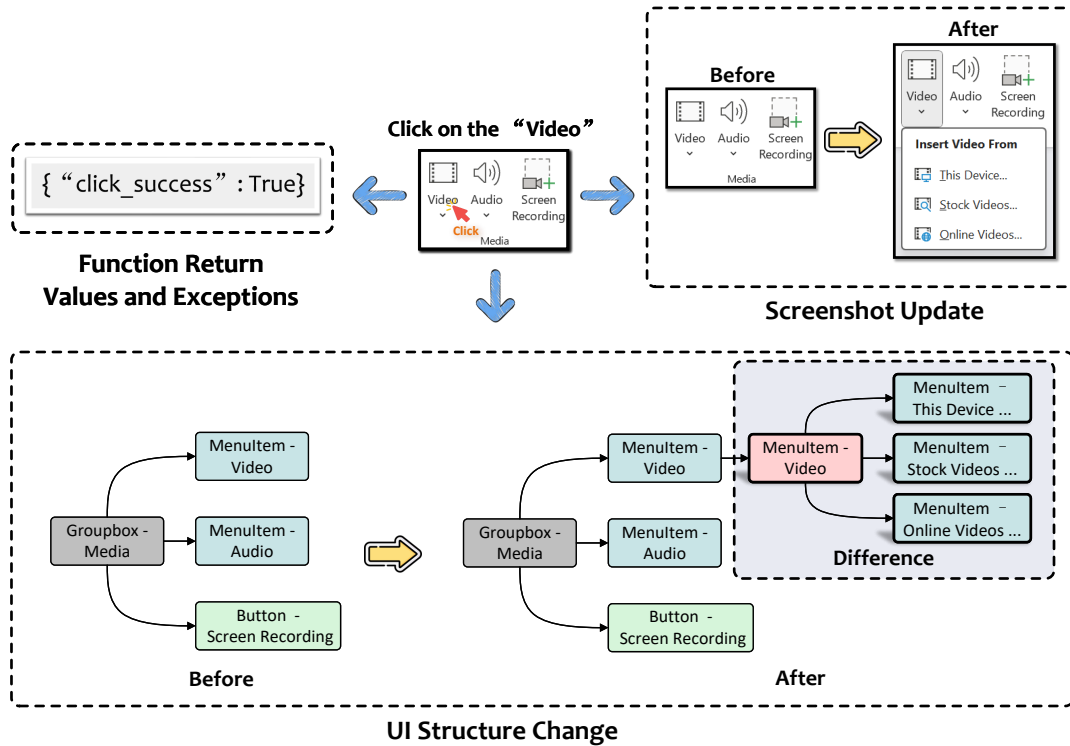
{ “click_success” : True}

Function Return Values and Exceptions

Click on the “Video”

Video
Audio
Screen Recording
Click
Media

Before

Video
Audio
Screen Recording
Media

After

Video
Audio
Screen Recording
Insert Video From
This Device...
Stock Videos...
Online Videos...

Screenshot Update

MenuItem - Video

Groupbox - Media

MenuItem - Audio

Button - Screen Recording

Before

MenuItem - Video

Groupbox - Media

MenuItem - Audio

Button - Screen Recording

MenuItem - Video

MenuItem - This Device ...

MenuItem - Stock Videos ...

MenuItem - Online Videos ...

Difference

After

UI Structure Change